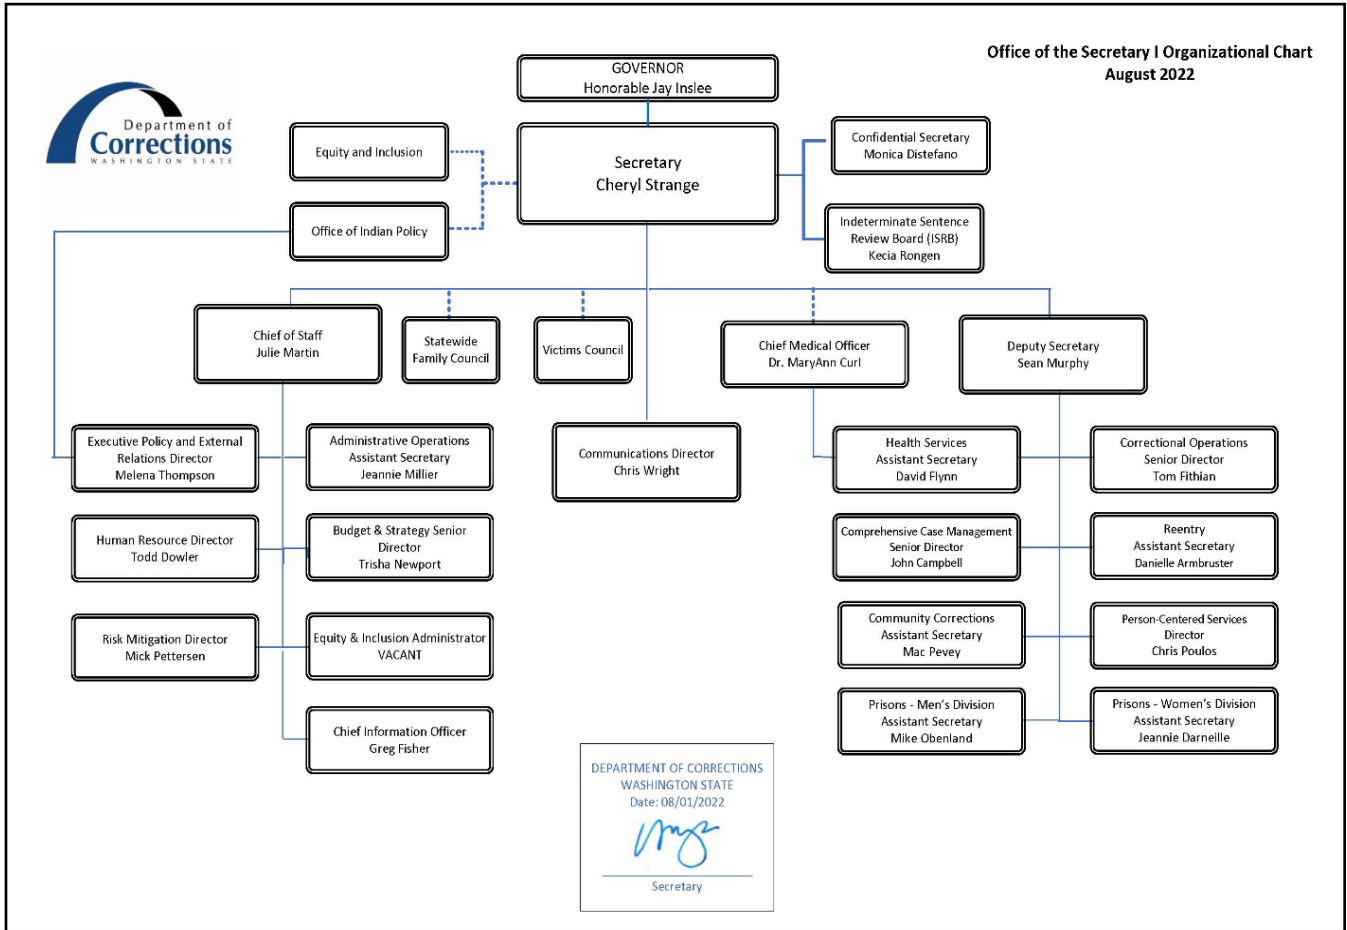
Department of Corrections
WASHINGTON STATE

Office of the Secretary I Organizational Chart
August 2022

GOVERNOR
Honorable Jay Inslee

Equity and Inclusion

Office of Indian Policy

Secretary
Cheryl Strange

Confidential Secretary
Monica Distefano

Indeterminate Sentence Review Board (ISRB)
Kecia Rongen

Chief of Staff
Julie Martin

Statewide Family Council

Victims Council

Chief Medical Officer
Dr. MaryAnn Curl

Deputy Secretary
Sean Murphy

Executive Policy and External Relations Director
Melena Thompson

Administrative Operations
Assistant Secretary
Jeannie Millier

Communications Director
Chris Wright

Health Services
Assistant Secretary
David Flynn

Correctional Operations
Senior Director
Tom Fithian

Human Resource Director
Todd Dowler

Budget & Strategy Senior Director
Trisha Newport

Comprehensive Case Management
Senior Director
John Campbell

Reentry
Assistant Secretary
Danielle Armbruster

Risk Mitigation Director
Mick Pettersen

Equity & Inclusion Administrator
VACANT

Community Corrections
Assistant Secretary
Mac Pevey

Person-Centered Services
Director
Chris Poulos

Chief Information Officer
Greg Fisher

Prisons - Men's Division
Assistant Secretary
Mike Obenland

Prisons - Women's Division
Assistant Secretary
Jeannie Darneille

DEPARTMENT OF CORRECTIONS
WASHINGTON STATE
Date: 08/01/2022
Secretary